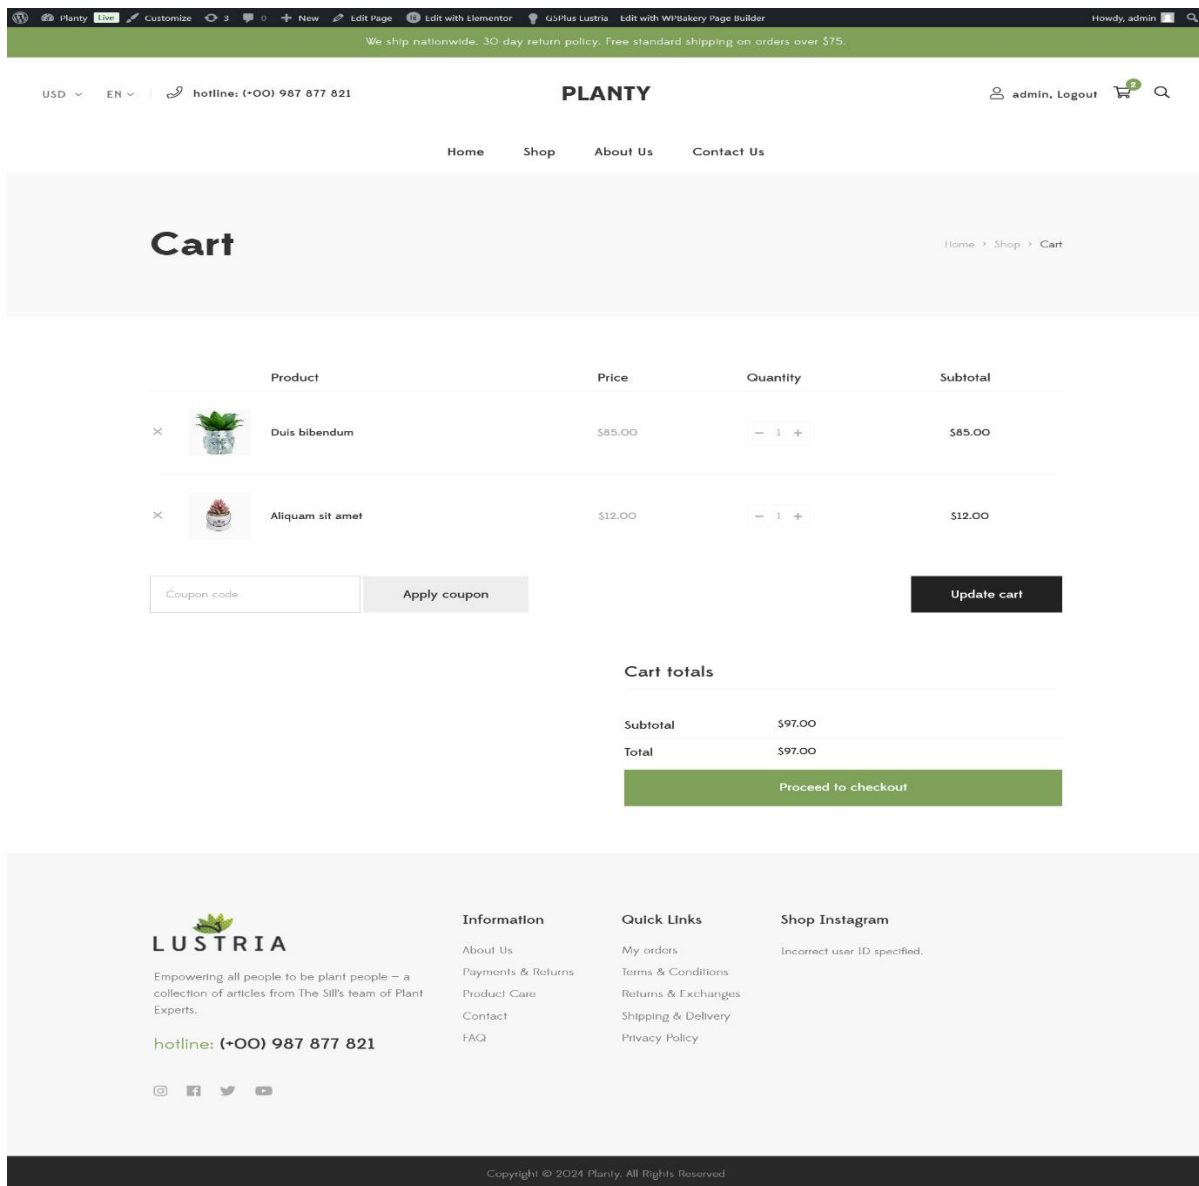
Planty Live Customize 3 0 + New Edit Page Edit with Elementor GSPlus Lustria Edit with WPBakery Page Builder Howdy, admin

We ship nationwide. 30 day return policy. Free standard shipping on orders over $75.

USD EN hotline: (+00) 987 877 821

PLANTY

admin, Logout 2

Home Shop About Us Contact Us

Cart

Home > Shop > Cart

| | | Product | Price | Quantity | Subtotal |
|---|---|---|---|---|---|
| × | | Duis bibendum | $85.00 | − 1 + | $85.00 |
| × | | Aliquam sit amet | $12.00 | − 1 + | $12.00 |

Coupon code Apply coupon Update cart

Cart totals

| | |
|---|---|
| Subtotal | $97.00 |
| Total | $97.00 |

Proceed to checkout

LUSTRIA

Empowering all people to be plant people – a collection of articles from The Sill's team of Plant Experts.

hotline: (+00) 987 877 821

Information
About Us
Payments & Returns
Product Care
Contact
FAQ

Quick Links
My orders
Terms & Conditions
Returns & Exchanges
Shipping & Delivery
Privacy Policy

Shop Instagram
Incorrect user ID specified.

Copyright © 2024 Planty. All Rights Reserved